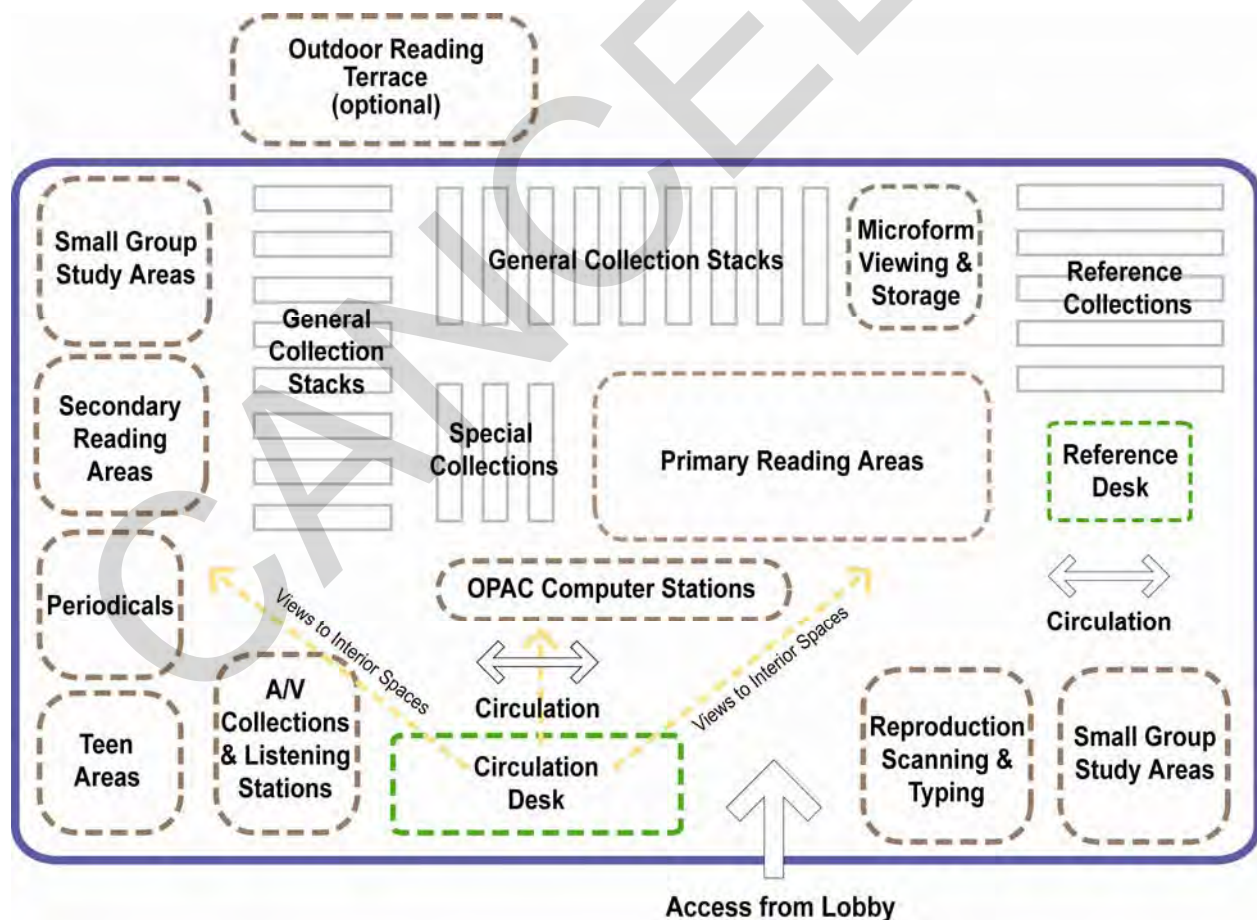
CANCELED

Outdoor Reading Terrace (optional)

Small Group Study Areas

General Collection Stacks

Microform Viewing & Storage

Reference Collections

General Collection Stacks

Secondary Reading Areas

Special Collections

Primary Reading Areas

Reference Desk

Periodicals

OPAC Computer Stations

Views to Interior Spaces

Views to Interior Spaces

Circulation

Circulation

Teen Areas

A/V Collections & Listening Stations

Circulation Desk

Reproduction Scanning & Typing

Small Group Study Areas

Access from Lobby